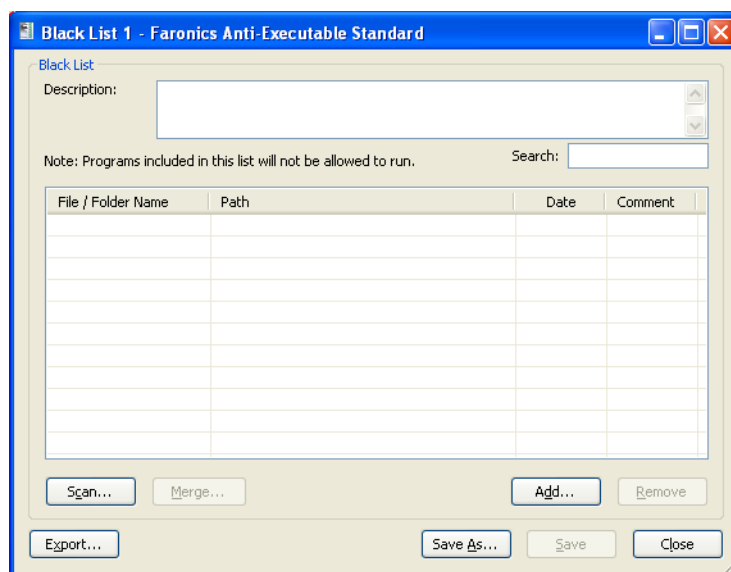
Black List 1 - Faronics Anti-Executable Standard

Black List

Description:

Note: Programs included in this list will not be allowed to run.

Search:

| File / Folder Name | Path | Date | Comment |
|---|---|---|---|

Scan...
Merge...
Add...
Remove

Export...
Save As...
Save
Close